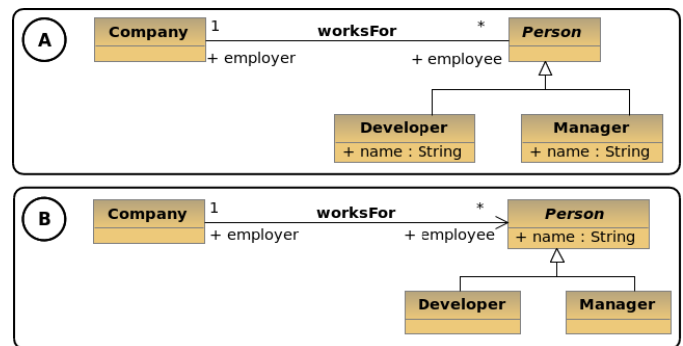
A

Company

1

worksFor

*

Person

+ employer

+ employee

Developer

+ name : String

Manager

+ name : String

B

Company

1

worksFor

*

Person

+ name : String

+ employer

+ employee

Developer

Manager